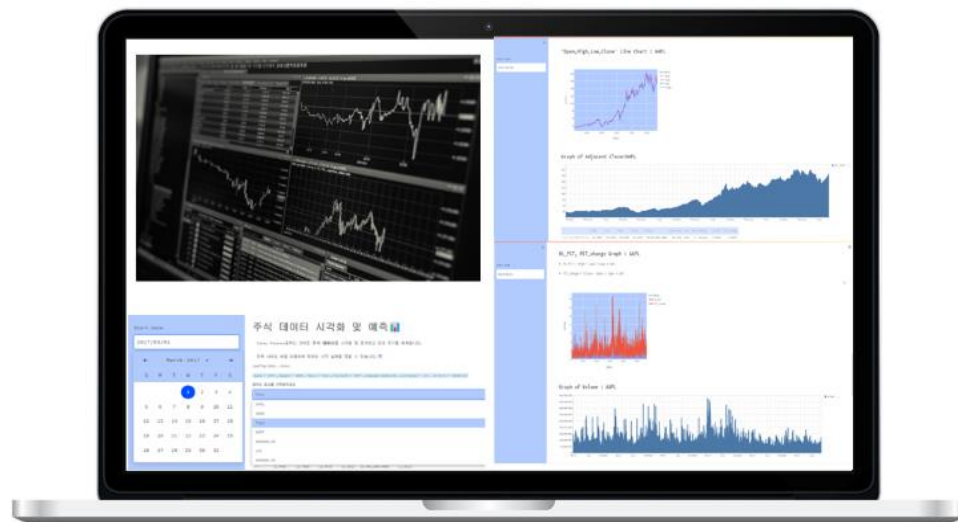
'Open,High,Low,Close' Line Chart : AAPL

Graph of Adjusted Close:AAPL

HL_PCT, PCT_change Graph : AAPL

Graph of Volume : AAPL

Start Date

2017/03/01

March 2017

S M T W T F S

1 2 3 4
5 6 7 8 9 10 11
12 13 14 15 16 17 18
19 20 21 22 23 24 25
26 27 28 29 30 31

주식 데이터 시각화 및 예측